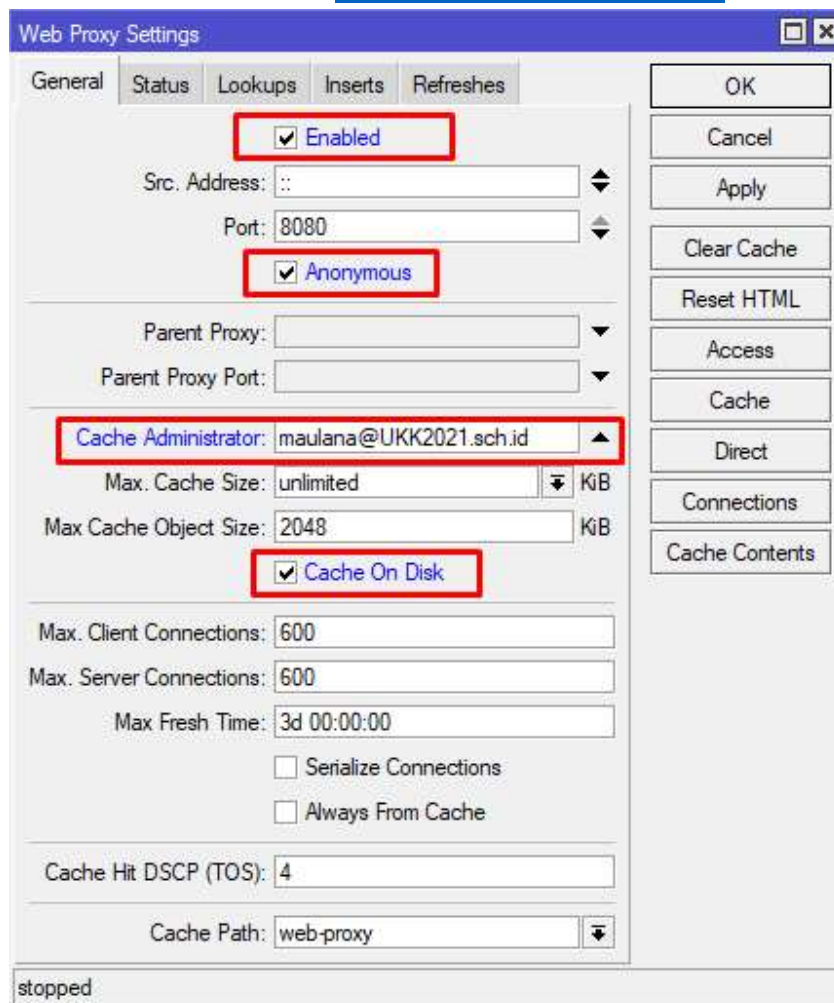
Web Proxy Settings

General | Status | Lookups | Inserts | Refreshes

Enabled

Src. Address: ::

Port: 8080

Anonymous

Parent Proxy:

Parent Proxy Port:

Cache Administrator: maulana@UKK2021.sch.id

Max. Cache Size: unlimited KiB

Max Cache Object Size: 2048 KiB

Cache On Disk

Max. Client Connections: 600

Max. Server Connections: 600

Max Fresh Time: 3d 00:00:00

Serialize Connections

Always From Cache

Cache Hit DSCP (TOS): 4

Cache Path: web-proxy

OK

Cancel

Apply

Clear Cache

Reset HTML

Access

Cache

Direct

Connections

Cache Contents

stopped